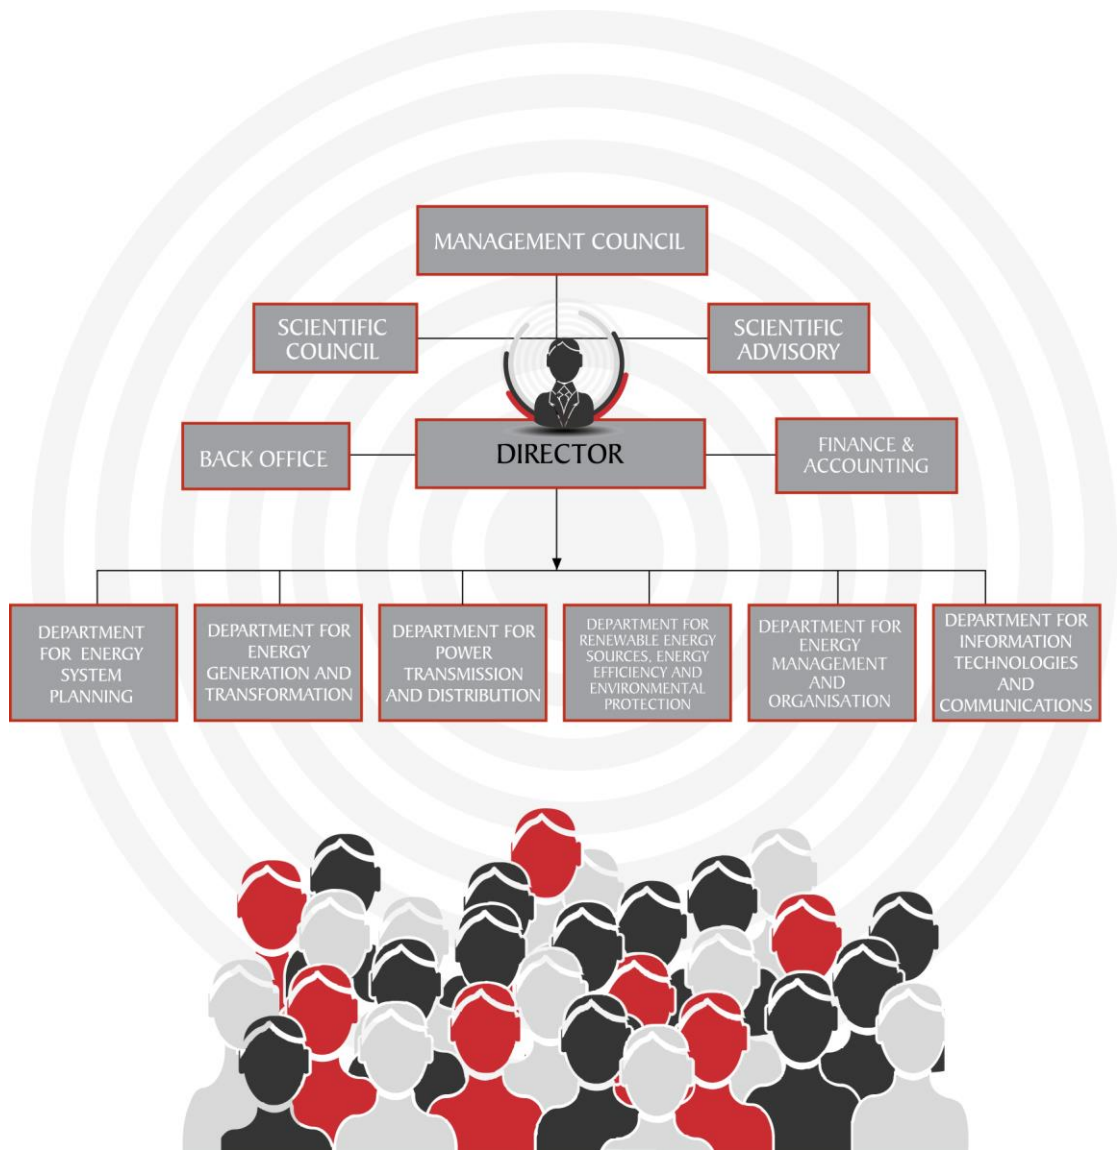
MANAGEMENT COUNCIL

SCIENTIFIC COUNCIL

SCIENTIFIC ADVISORY

BACK OFFICE

DIRECTOR

FINANCE & ACCOUNTING

DEPARTMENT FOR ENERGY SYSTEM PLANNING

DEPARTMENT FOR ENERGY GENERATION AND TRANSFORMATION

DEPARTMENT FOR POWER TRANSMISSION AND DISTRIBUTION

DEPARTMENT FOR RENEWABLE ENERGY SOURCES, ENERGY EFFICIENCY AND ENVIRONMENTAL PROTECTION

DEPARTMENT FOR ENERGY MANAGEMENT AND ORGANISATION

DEPARTMENT FOR INFORMATION TECHNOLOGIES AND COMMUNICATIONS